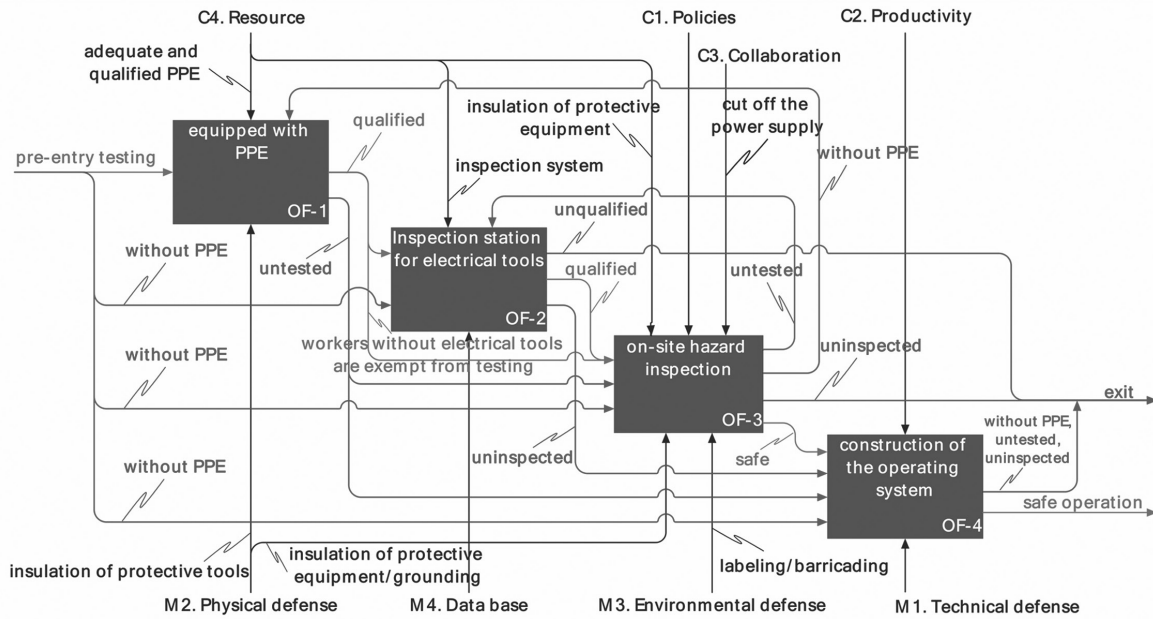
C4. Resource

C1. Policies

C2. Productivity

C3. Collaboration

adequate and qualified PPE

insulation of protective equipment

cut off the power supply

equipped with PPE

OF-1

qualified

pre-entry testing

inspection system

without PPE

unqualified

Inspection station for electrical tools

OF-2

without PPE

untested

qualified

untested

workers without electrical tools are exempt from testing

on-site hazard inspection

OF-3

uninspected

without PPE

exit

without PPE, untested, uninspected

uninspected

safe

construction of the operating system

OF-4

without PPE

safe operation

insulation of protective tools

insulation of protective equipment/grounding

labeling/barricading

M2. Physical defense

M4. Data base

M3. Environmental defense

M1. Technical defense